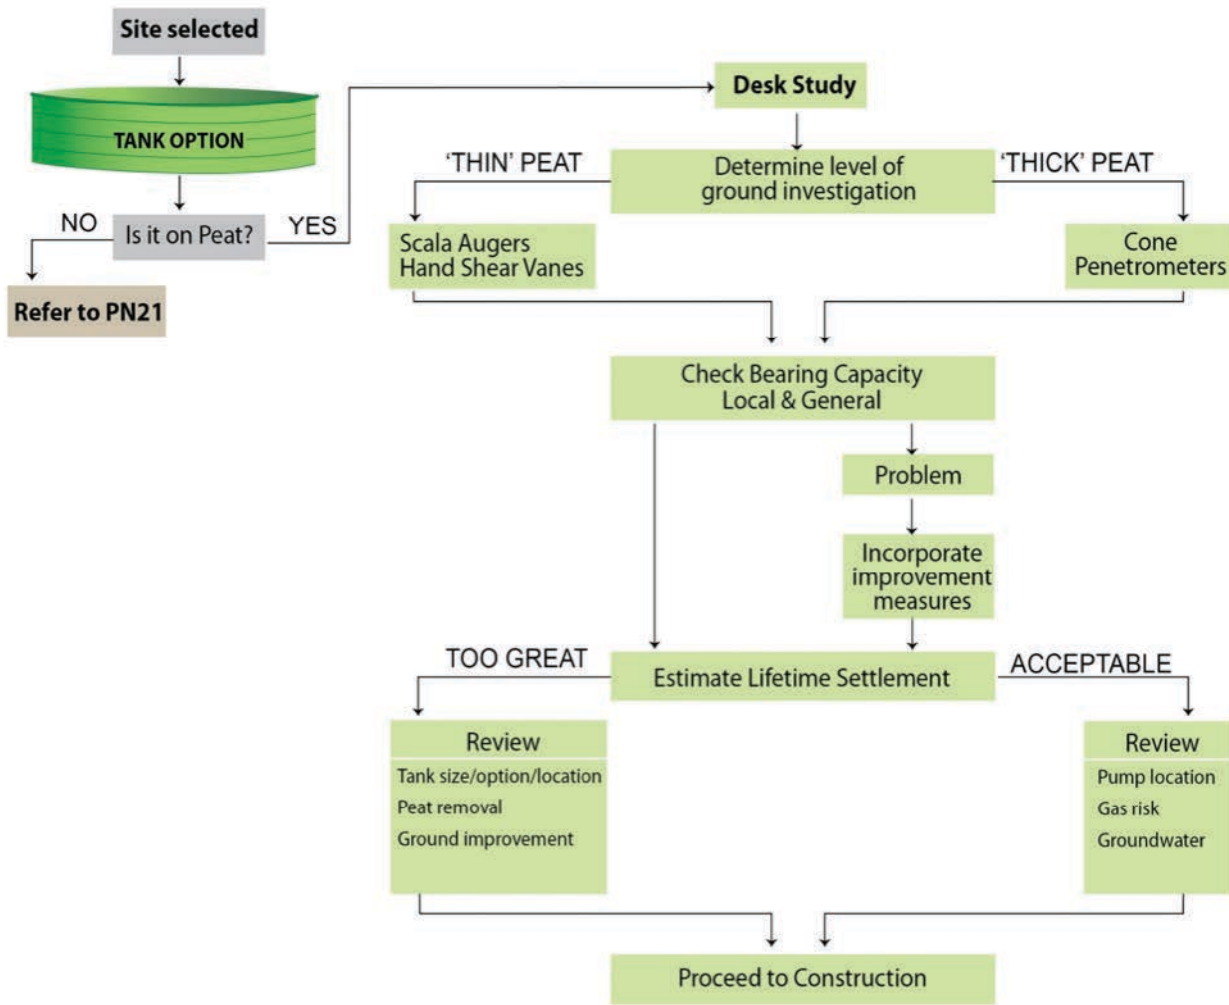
Site selected

TANK OPTION

Is it on Peat?

NO

Refer to PN21

YES

Desk Study

Determine level of ground investigation

'THIN' PEAT

'THICK' PEAT

Scala Augers
Hand Shear Vanes

Cone Penetrometers

Check Bearing Capacity
Local & General

Problem

Incorporate improvement measures

Estimate Lifetime Settlement

TOO GREAT

ACCEPTABLE

Review
Tank size/option/location
Peat removal
Ground improvement

Review
Pump location
Gas risk
Groundwater

Proceed to Construction